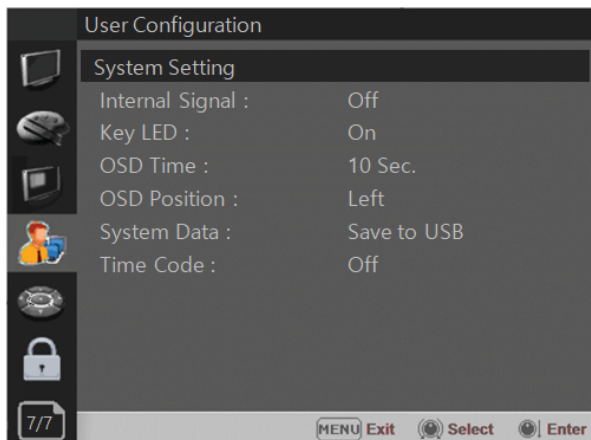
User Configuration

System Setting

| | |
|---|---|
| Internal Signal : | Off |
| Key LED : | On |
| OSD Time : | 10 Sec. |
| OSD Position : | Left |
| System Data : | Save to USB |
| Time Code : | Off |

7/7

MENU Exit Select Enter